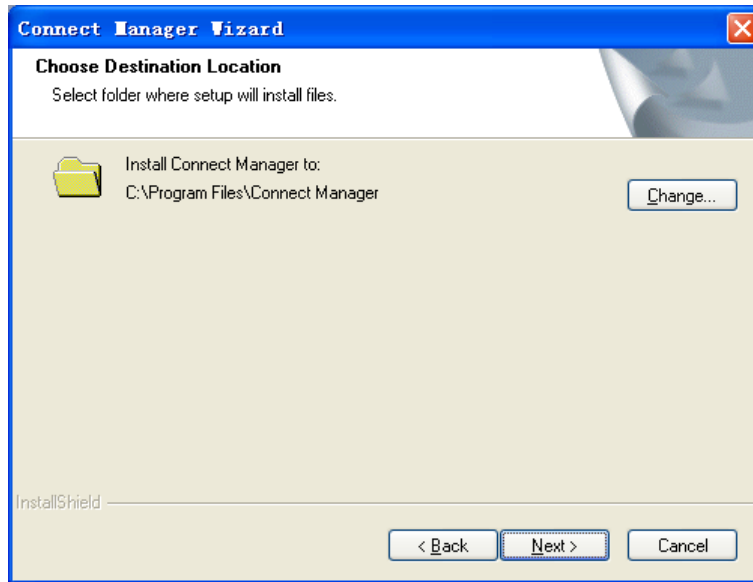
Connect Manager Wizard

Choose Destination Location

Select folder where setup will install files.

Install Connect Manager to:
C:\Program Files\Connect Manager

Change...

InstallShield

< Back

Next >

Cancel